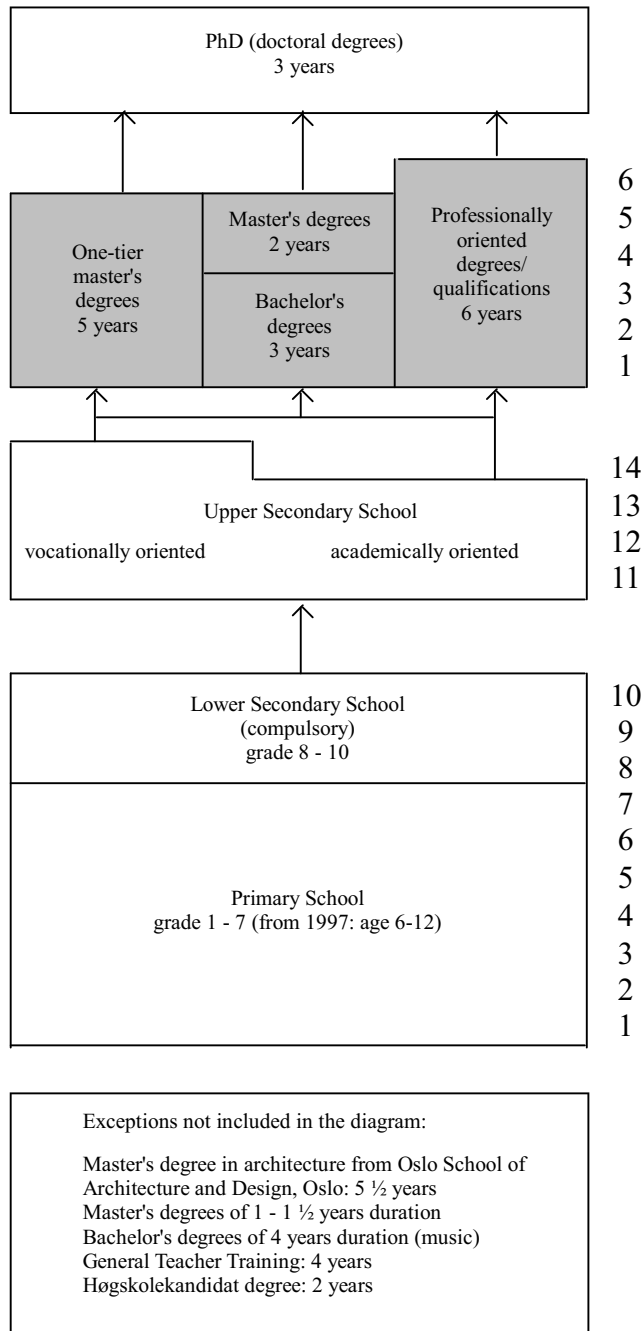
PhD (doctoral degrees)
3 years

One-tier master's degrees 5 years

Master's degrees 2 years

Bachelor's degrees 3 years

Professionally oriented degrees/ qualifications 6 years

6
5
4
3
2
1

Upper Secondary School

vocationally oriented

academically oriented

14
13
12
11

Lower Secondary School (compulsory) grade 8 - 10

Primary School
grade 1 - 7 (from 1997: age 6-12)

10
9
8
7
6
5
4
3
2
1

Exceptions not included in the diagram:

Master's degree in architecture from Oslo School of Architecture and Design, Oslo: 5 ½ years
Master's degrees of 1 - 1 ½ years duration
Bachelor's degrees of 4 years duration (music)
General Teacher Training: 4 years
Høgskolekandidat degree: 2 years